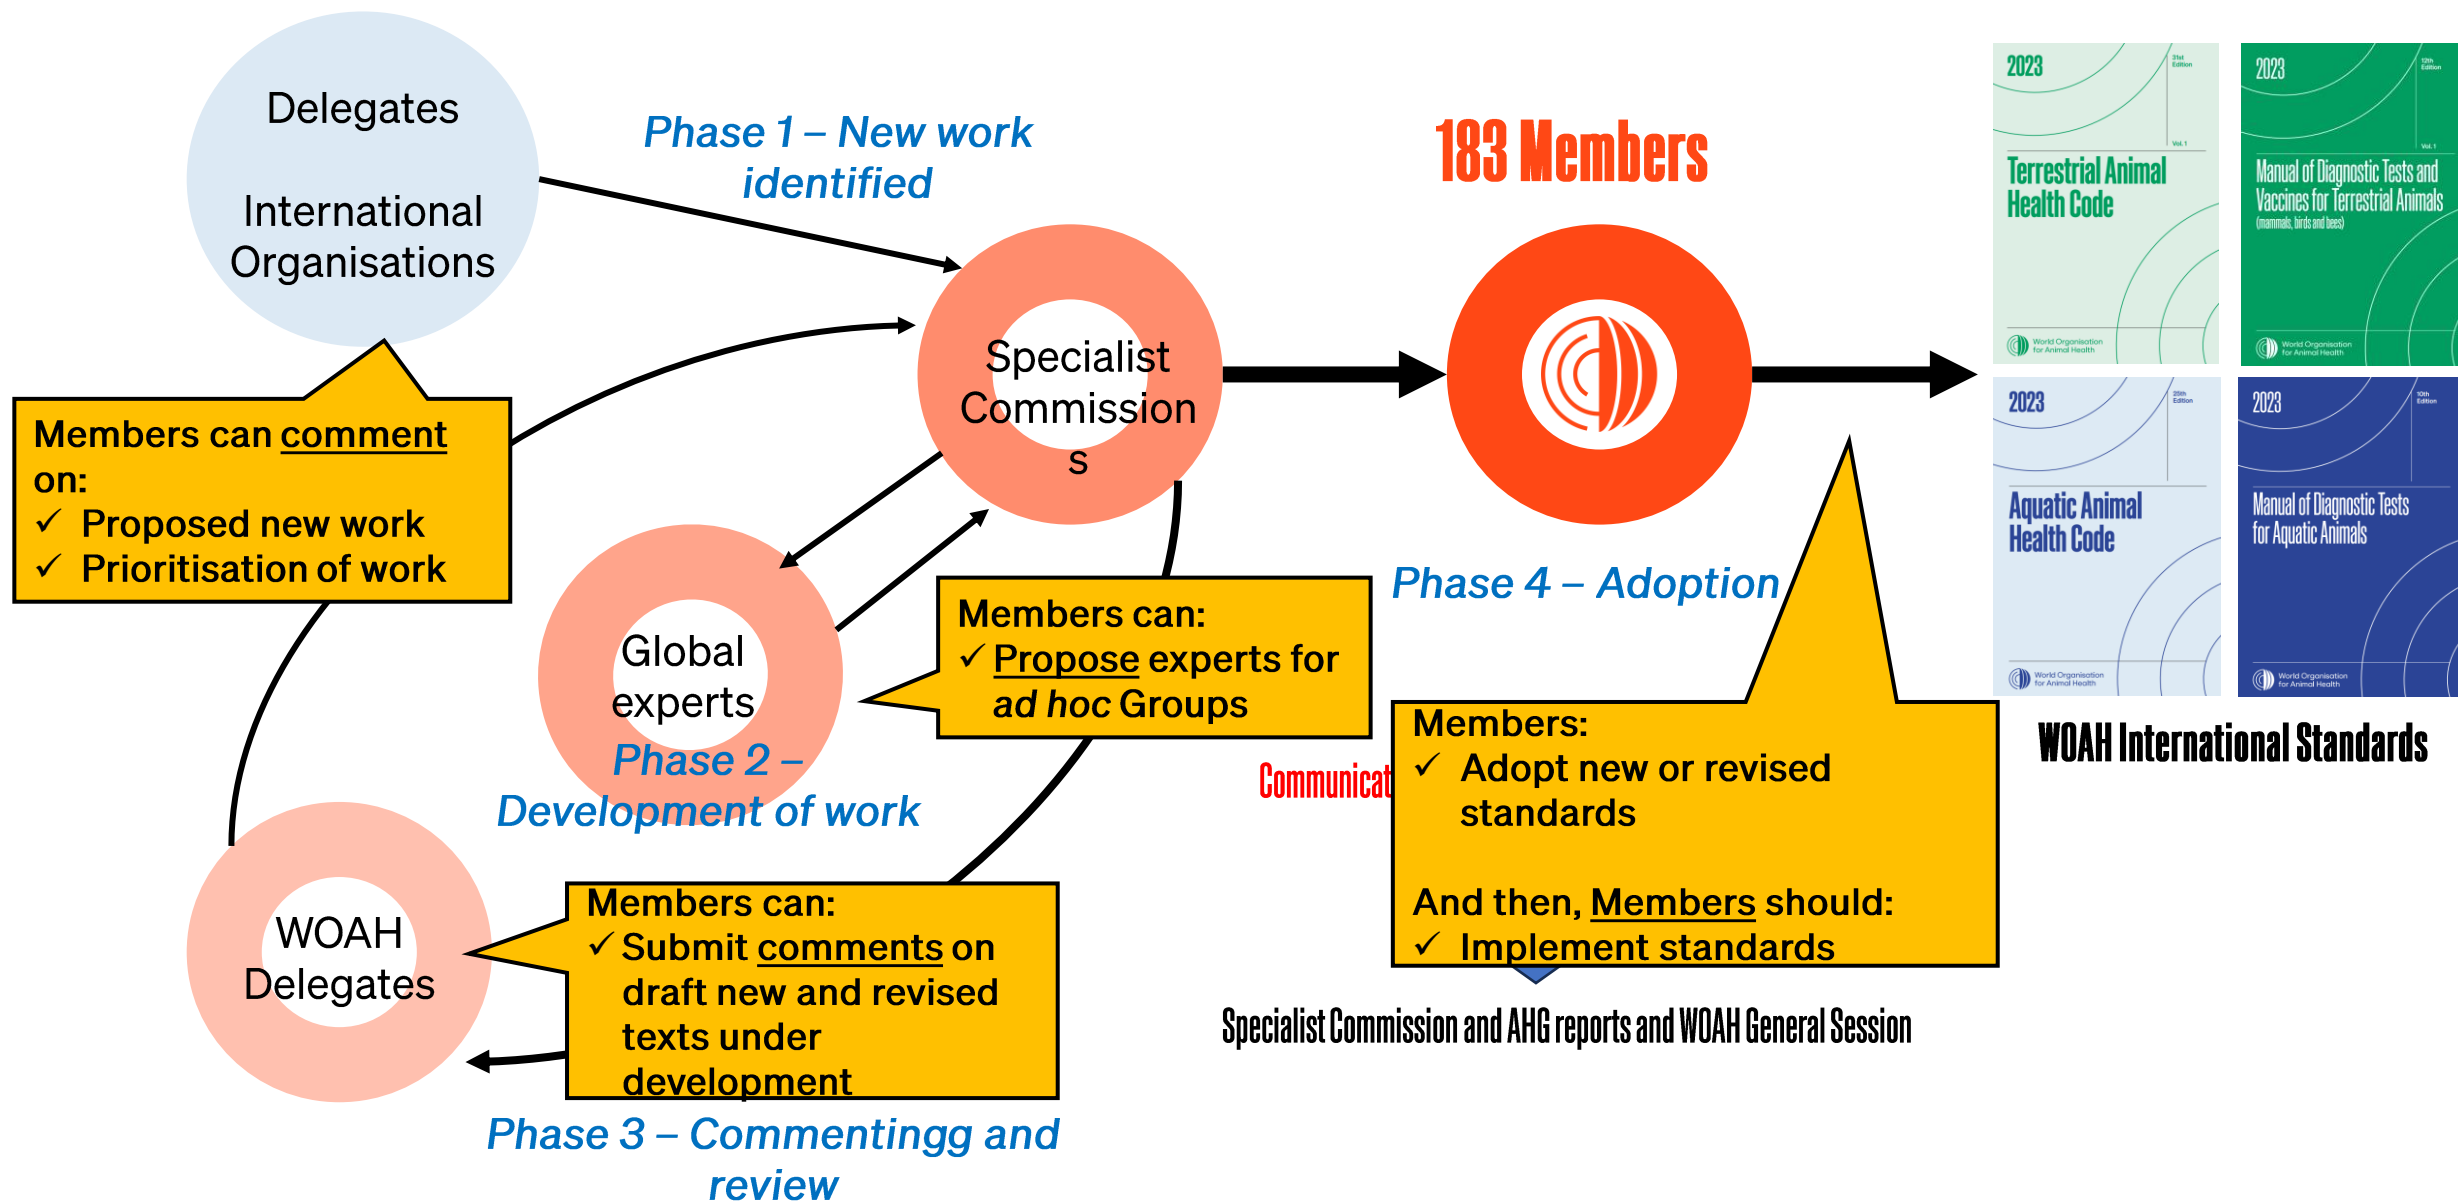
Delegates

International Organisations

Phase 1 – New work identified

183 Members

2023
Terrestrial Animal Health Code
World Organisation for Animal Health

2023
Manual of Diagnostic Tests and Vaccines for Terrestrial Animals
(mammals, birds and bees)
World Organisation for Animal Health

2023
Aquatic Animal Health Code
World Organisation for Animal Health

2023
Manual of Diagnostic Tests for Aquatic Animals
World Organisation for Animal Health

Specialist Commission s

Members can comment on:
✓ Proposed new work
✓ Prioritisation of work

Global experts

Phase 2 – Development of work

Members can:
✓ Propose experts for ad hoc Groups

Phase 4 – Adoption

WOAH International Standards

Communicat

Members:
✓ Adopt new or revised standards

And then, Members should:
✓ Implement standards

WOAH Delegates

Members can:
✓ Submit comments on draft new and revised texts under development

Specialist Commission and AHG reports and WOAH General Session

Phase 3 – Commentingg and review